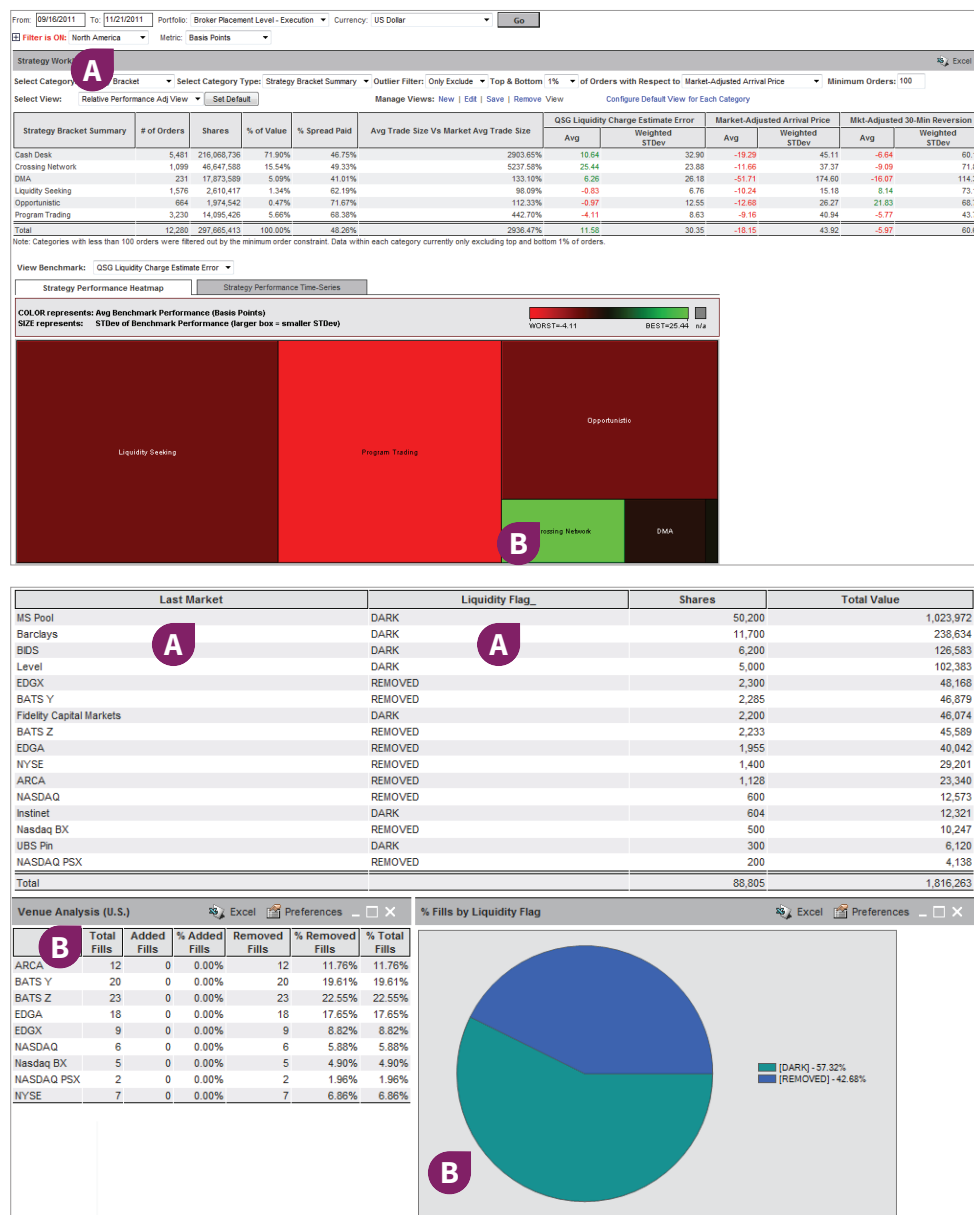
From: 09/16/2011 To: 11/21/2011 Portfolio: Broker Placement Level - Execution Currency: US Dollar Go

Filter is ON: North America Metric: Basis Points

Strategy Work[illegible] A Excel

Select Category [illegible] Bracket Select Category Type: Strategy Bracket Summary Outlier Filter: Only Exclude Top & Bottom 1% of Orders with Respect to Market-Adjusted Arrival Price Minimum Orders: 100

Select View: Relative Performance Adj View Set Default Manage Views: New | Edit | Save | Remove View Configure Default View for Each Category

| Strategy Bracket Summary | # of Orders | Shares | % of Value | % Spread Paid | Avg Trade Size Vs Market Avg Trade Size | QSG Liquidity Charge Estimate Error Avg | QSG Liquidity Charge Estimate Error Weighted STDev | Market-Adjusted Arrival Price Avg | Market-Adjusted Arrival Price Weighted STDev | Mkt-Adjusted 30-Min Reversion Avg | Mkt-Adjusted 30-Min Reversion Weighted STDev |
|---|---|---|---|---|---|---|---|---|---|---|---|
| Cash Desk | 5,481 | 216,068,736 | 71.90% | 46.75% | 2903.65% | 10.64 | 32.90 | -19.29 | 45.11 | -6.64 | 60.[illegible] |
| Crossing Network | 1,099 | 46,647,588 | 15.54% | 49.33% | 5237.58% | 25.44 | 23.88 | -11.66 | 37.37 | -9.09 | 71.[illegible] |
| DMA | 231 | 17,873,589 | 5.09% | 41.01% | 133.10% | 6.26 | 26.18 | -51.71 | 174.60 | -16.07 | 114.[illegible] |
| Liquidity Seeking | 1,576 | 2,610,417 | 1.34% | 62.19% | 98.09% | -0.83 | 6.76 | -10.24 | 15.18 | 8.14 | 73.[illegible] |
| Opportunistic | 664 | 1,974,542 | 0.47% | 71.67% | 112.33% | -0.97 | 12.55 | -12.68 | 26.27 | 21.83 | 68.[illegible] |
| Program Trading | 3,230 | 14,095,426 | 5.66% | 68.38% | 442.70% | -4.11 | 8.63 | -9.16 | 40.94 | -5.77 | 43.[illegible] |
| Total | 12,280 | 297,665,413 | 100.00% | 48.26% | 2936.47% | 11.58 | 30.35 | -18.15 | 43.92 | -5.97 | 60.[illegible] |

Note: Categories with less than 100 orders were filtered out by the minimum order constraint. Data within each category currently only excluding top and bottom 1% of orders.

View Benchmark: QSG Liquidity Charge Estimate Error

Strategy Performance Heatmap | Strategy Performance Time-Series

COLOR represents: Avg Benchmark Performance (Basis Points)
SIZE represents: STDev of Benchmark Performance (larger box = smaller STDev)

WORST=-4.11 BEST=25.44 n/a

Liquidity Seeking
Program Trading
Opportunistic
B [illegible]rossing Network
DMA

| Last Market | Liquidity Flag_ | Shares | Total Value |
|---|---|---|---|
| MS Pool | DARK | 50,200 | 1,023,972 |
| Barclays | DARK | 11,700 | 238,634 |
| BIDS | DARK | 6,200 | 126,583 |
| Level | DARK | 5,000 | 102,383 |
| EDGX | REMOVED | 2,300 | 48,168 |
| BATS Y | REMOVED | 2,285 | 46,879 |
| Fidelity Capital Markets | DARK | 2,200 | 46,074 |
| BATS Z | REMOVED | 2,233 | 45,589 |
| EDGA | REMOVED | 1,955 | 40,042 |
| NYSE | REMOVED | 1,400 | 29,201 |
| ARCA | REMOVED | 1,128 | 23,340 |
| NASDAQ | REMOVED | 600 | 12,573 |
| Instinet | DARK | 604 | 12,321 |
| Nasdaq BX | REMOVED | 500 | 10,247 |
| UBS Pin | DARK | 300 | 6,120 |
| NASDAQ PSX | REMOVED | 200 | 4,138 |
| Total | | 88,805 | 1,816,263 |

A A

Venue Analysis (U.S.) Excel Preferences

| B | Total Fills | Added Fills | % Added Fills | Removed Fills | % Removed Fills | % Total Fills |
|---|---|---|---|---|---|---|
| ARCA | 12 | 0 | 0.00% | 12 | 11.76% | 11.76% |
| BATS Y | 20 | 0 | 0.00% | 20 | 19.61% | 19.61% |
| BATS Z | 23 | 0 | 0.00% | 23 | 22.55% | 22.55% |
| EDGA | 18 | 0 | 0.00% | 18 | 17.65% | 17.65% |
| EDGX | 9 | 0 | 0.00% | 9 | 8.82% | 8.82% |
| NASDAQ | 6 | 0 | 0.00% | 6 | 5.88% | 5.88% |
| Nasdaq BX | 5 | 0 | 0.00% | 5 | 4.90% | 4.90% |
| NASDAQ PSX | 2 | 0 | 0.00% | 2 | 1.96% | 1.96% |
| NYSE | 7 | 0 | 0.00% | 7 | 6.86% | 6.86% |

% Fills by Liquidity Flag Excel Preferences

[DARK] - 57.32%
[REMOVED] - 42.68%

B